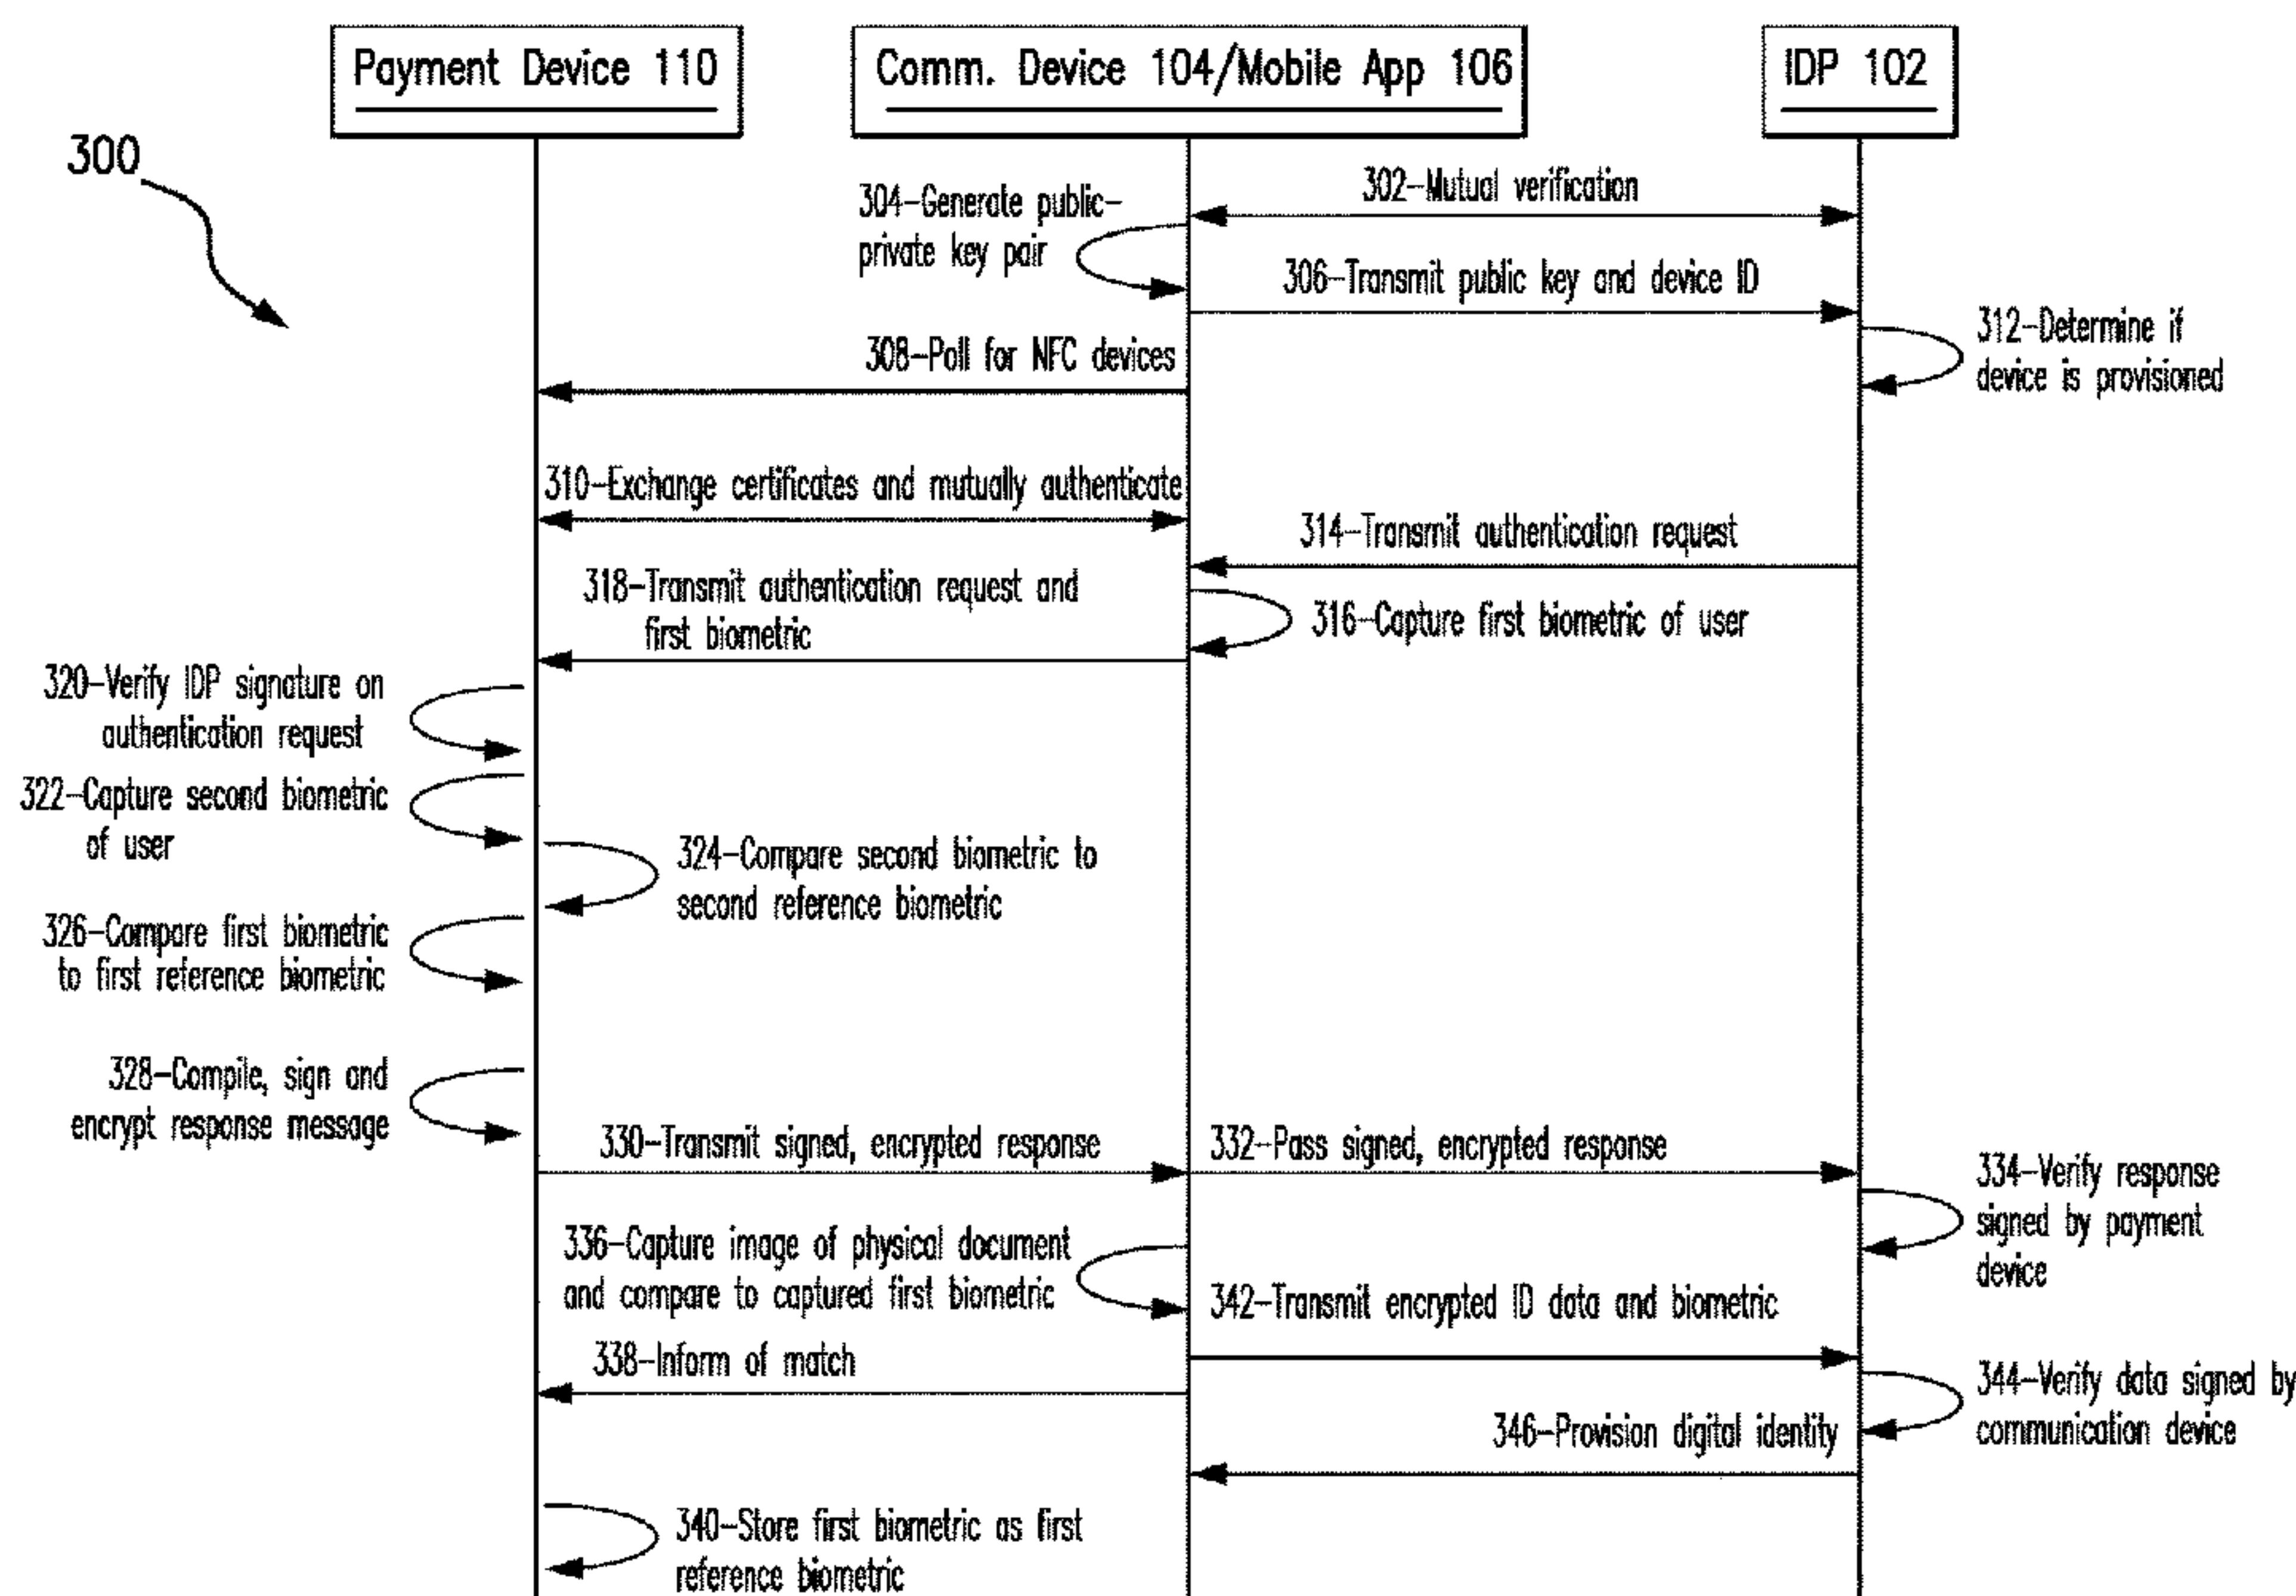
Payment Device 110

Comm. Device 104/Mobile App 106

IDP 102

300

302–Mutual verification

304–Generate public-private key pair

306–Transmit public key and device ID

312–Determine if device is provisioned

308–Poll for NFC devices

310–Exchange certificates and mutually authenticate

314–Transmit authentication request

318–Transmit authentication request and first biometric

316–Capture first biometric of user

320–Verify IDP signature on authentication request

322–Capture second biometric of user

324–Compare second biometric to second reference biometric

326–Compare first biometric to first reference biometric

328–Compile, sign and encrypt response message

330–Transmit signed, encrypted response

332–Pass signed, encrypted response

334–Verify response signed by payment device

336–Capture image of physical document and compare to captured first biometric

342–Transmit encrypted ID data and biometric

338–Inform of match

344–Verify data signed by communication device

346–Provision digital identity

340–Store first biometric as first reference biometric